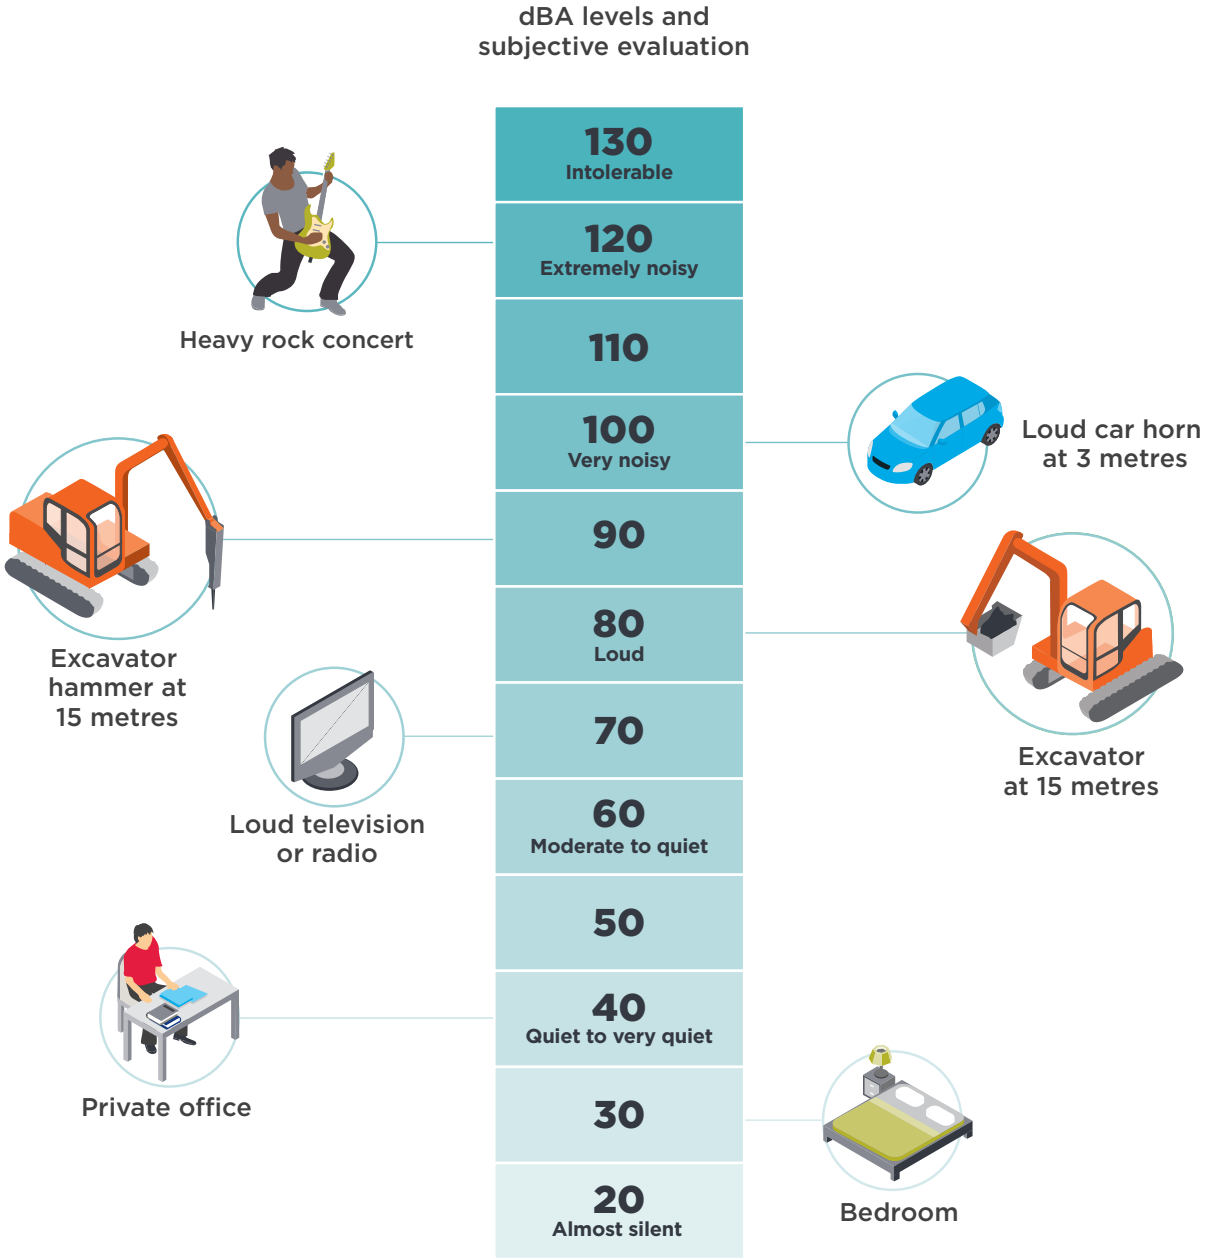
dBA levels and subjective evaluation

130
Intolerable

120
Extremely noisy

110

100
Very noisy

90

80
Loud

70

60
Moderate to quiet

50

40
Quiet to very quiet

30

20
Almost silent

Heavy rock concert

Loud car horn at 3 metres

Excavator hammer at 15 metres

Excavator at 15 metres

Loud television or radio

Private office

Bedroom